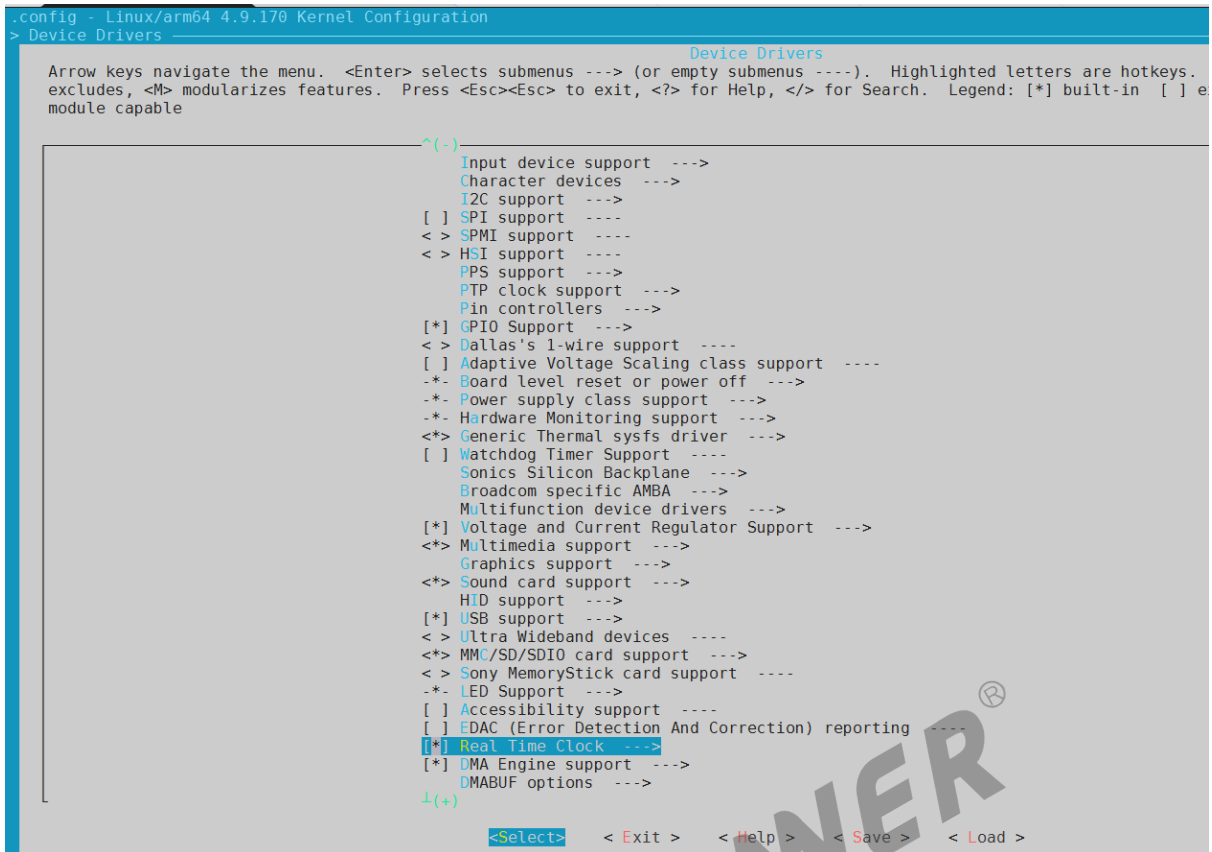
.config - Linux/arm64 4.9.170 Kernel Configuration
> Device Drivers

Device Drivers

Arrow keys navigate the menu. <Enter> selects submenus ---> (or empty submenus ----). Highlighted letters are hotkeys. excludes, <M> modularizes features. Press <Esc><Esc> to exit, <?> for Help, </> for Search. Legend: [*] built-in [ ] e module capable

^(-)
Input device support --->
Character devices --->
I2C support --->
[ ] SPI support ----
< > SPMI support ----
< > HSI support ----
PPS support --->
PTP clock support --->
Pin controllers --->
[*] GPIO Support --->
< > Dallas's 1-wire support ----
[ ] Adaptive Voltage Scaling class support ----
-*- Board level reset or power off --->
-*- Power supply class support --->
-*- Hardware Monitoring support --->
<*> Generic Thermal sysfs driver --->
[ ] Watchdog Timer Support ----
Sonics Silicon Backplane --->
Broadcom specific AMBA --->
Multifunction device drivers --->
[*] Voltage and Current Regulator Support --->
<*> Multimedia support --->
Graphics support --->
<*> Sound card support --->
HID support --->
[*] USB support --->
< > Ultra Wideband devices ----
<*> MMC/SD/SDIO card support --->
< > Sony MemoryStick card support ----
-*- LED Support --->
[ ] Accessibility support ----
[ ] EDAC (Error Detection And Correction) reporting ----
[*] Real Time Clock --->
[*] DMA Engine support --->
DMABUF options --->
⊥(+)

<Select> < Exit > < Help > < Save > < Load >

NER ®